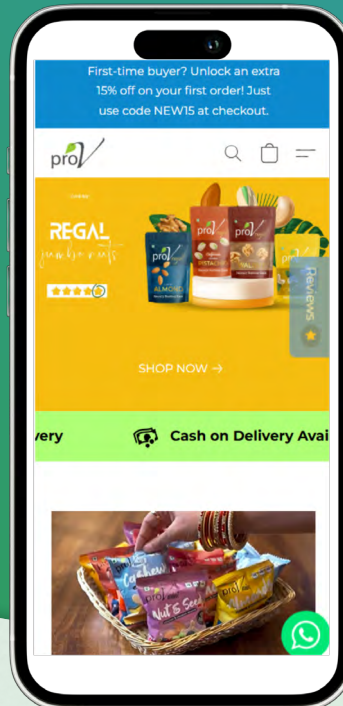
First-time buyer? Unlock an extra 15% off on your first order! Just use code NEW15 at checkout.

proV

REGAL

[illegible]

proV

ALMONDS

PISTACHIOS

SHOP NOW →

Reviews

very

Cash on Delivery Avai

Cashews

Nut & Seed